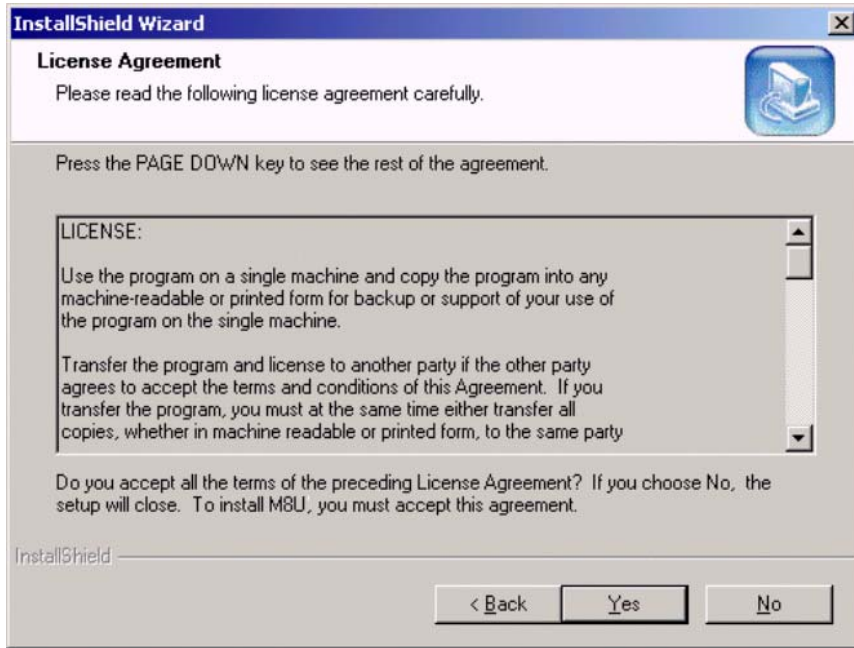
InstallShield Wizard

License Agreement
Please read the following license agreement carefully.

Press the PAGE DOWN key to see the rest of the agreement.

LICENSE:

Use the program on a single machine and copy the program into any machine-readable or printed form for backup or support of your use of the program on the single machine.

Transfer the program and license to another party if the other party agrees to accept the terms and conditions of this Agreement. If you transfer the program, you must at the same time either transfer all copies, whether in machine readable or printed form, to the same party

Do you accept all the terms of the preceding License Agreement? If you choose No, the setup will close. To install M8U, you must accept this agreement.

InstallShield

< Back | Yes | No